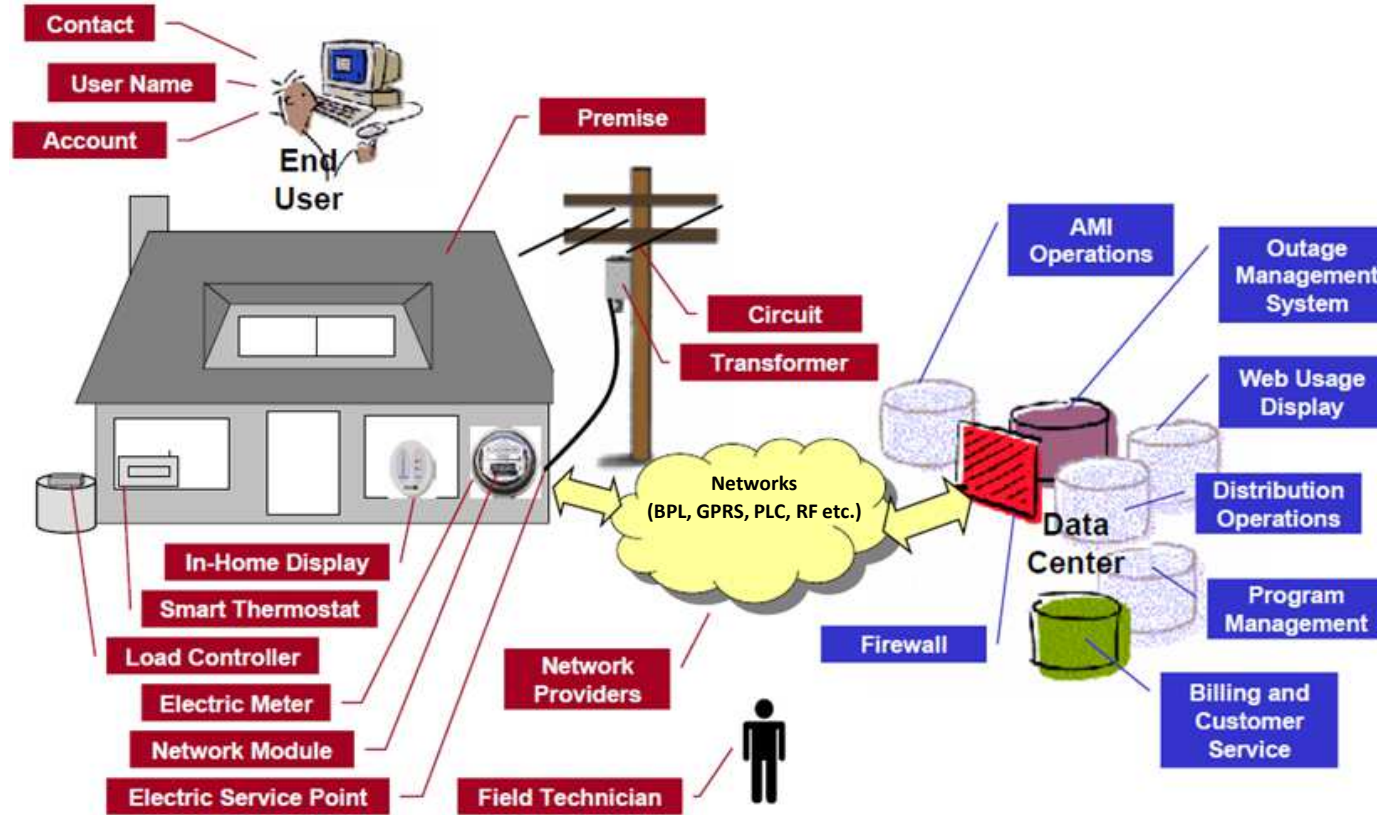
Contact

User Name

Account

End User

Premise

Circuit

Transformer

AMI Operations

Outage Management System

Web Usage Display

Distribution Operations

Program Management

Billing and Customer Service

Firewall

Data Center

Networks (BPL, GPRS, PLC, RF etc.)

Network Providers

Field Technician

In-Home Display

Smart Thermostat

Load Controller

Electric Meter

Network Module

Electric Service Point